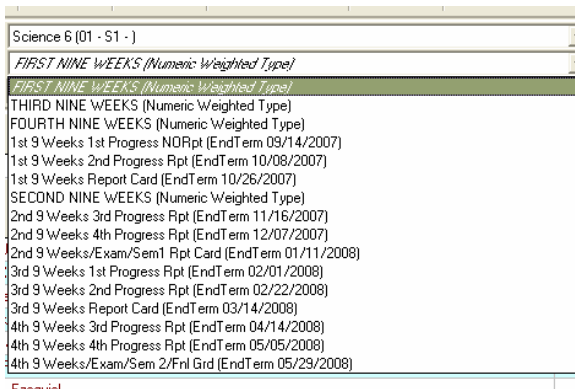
Science 6 (01 - S1 - )

FIRST NINE WEEKS (Numeric Weighted Type)

FIRST NINE WEEKS (Numeric Weighted Type)
THIRD NINE WEEKS (Numeric Weighted Type)
FOURTH NINE WEEKS (Numeric Weighted Type)
1st 9 Weeks 1st Progress NORpt (EndTerm 09/14/2007)
1st 9 Weeks 2nd Progress Rpt (EndTerm 10/08/2007)
1st 9 Weeks Report Card (EndTerm 10/26/2007)
SECOND NINE WEEKS (Numeric Weighted Type)
2nd 9 Weeks 3rd Progress Rpt (EndTerm 11/16/2007)
2nd 9 Weeks 4th Progress Rpt (EndTerm 12/07/2007)
2nd 9 Weeks/Exam/Sem1 Rpt Card (EndTerm 01/11/2008)
3rd 9 Weeks 1st Progress Rpt (EndTerm 02/01/2008)
3rd 9 Weeks 2nd Progress Rpt (EndTerm 02/22/2008)
3rd 9 Weeks Report Card (EndTerm 03/14/2008)
4th 9 Weeks 3rd Progress Rpt (EndTerm 04/14/2008)
4th 9 Weeks 4th Progress Rpt (EndTerm 05/05/2008)
4th 9 Weeks/Exam/Sem 2/Fnl Grd (EndTerm 05/29/2008)

Ezequiel